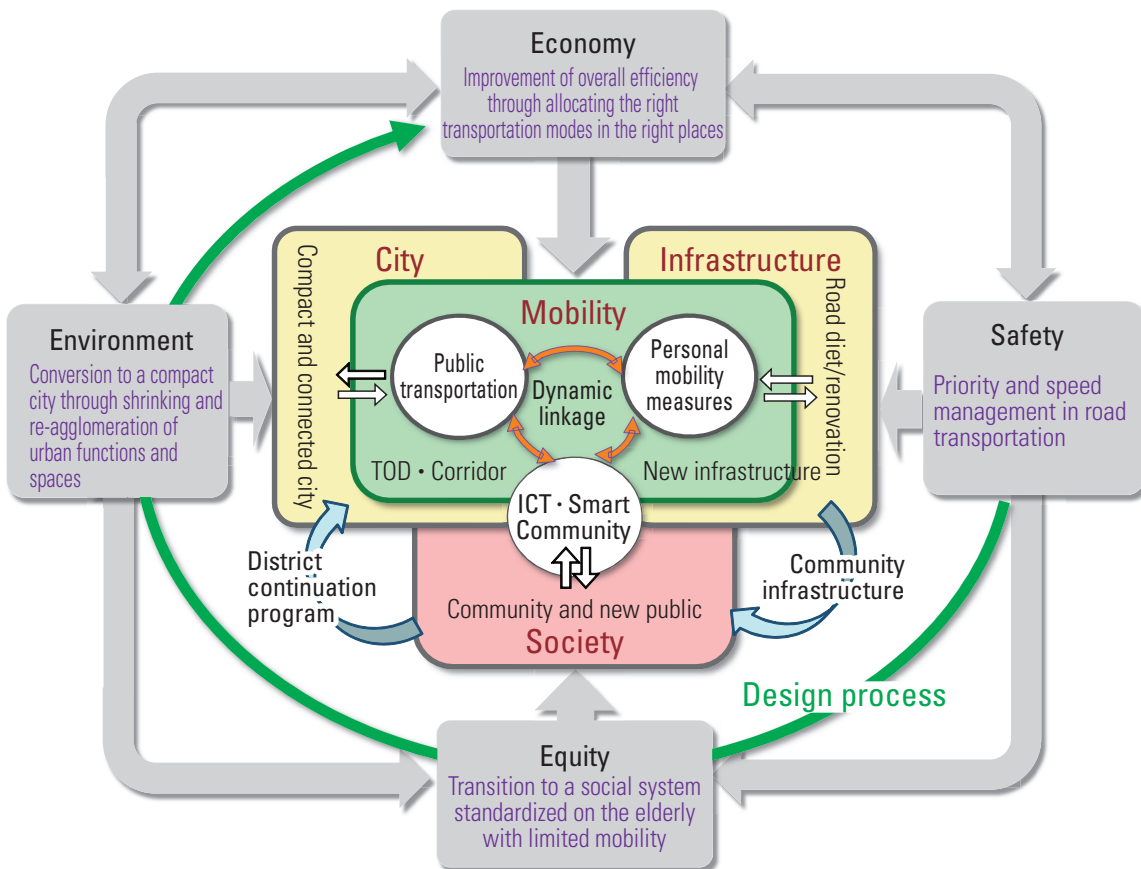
Economy
Improvement of overall efficiency through allocating the right transportation modes in the right places

City

Infrastructure

Compact and connected city

Road diet/renovation

Mobility

Public transportation

Dynamic linkage

Personal mobility measures

TOD • Corridor

New infrastructure

ICT • Smart Community

Environment
Conversion to a compact city through shrinking and re-agglomeration of urban functions and spaces

Safety
Priority and speed management in road transportation

District continuation program

Community infrastructure

Community and new public
Society

Design process

Equity
Transition to a social system standardized on the elderly with limited mobility